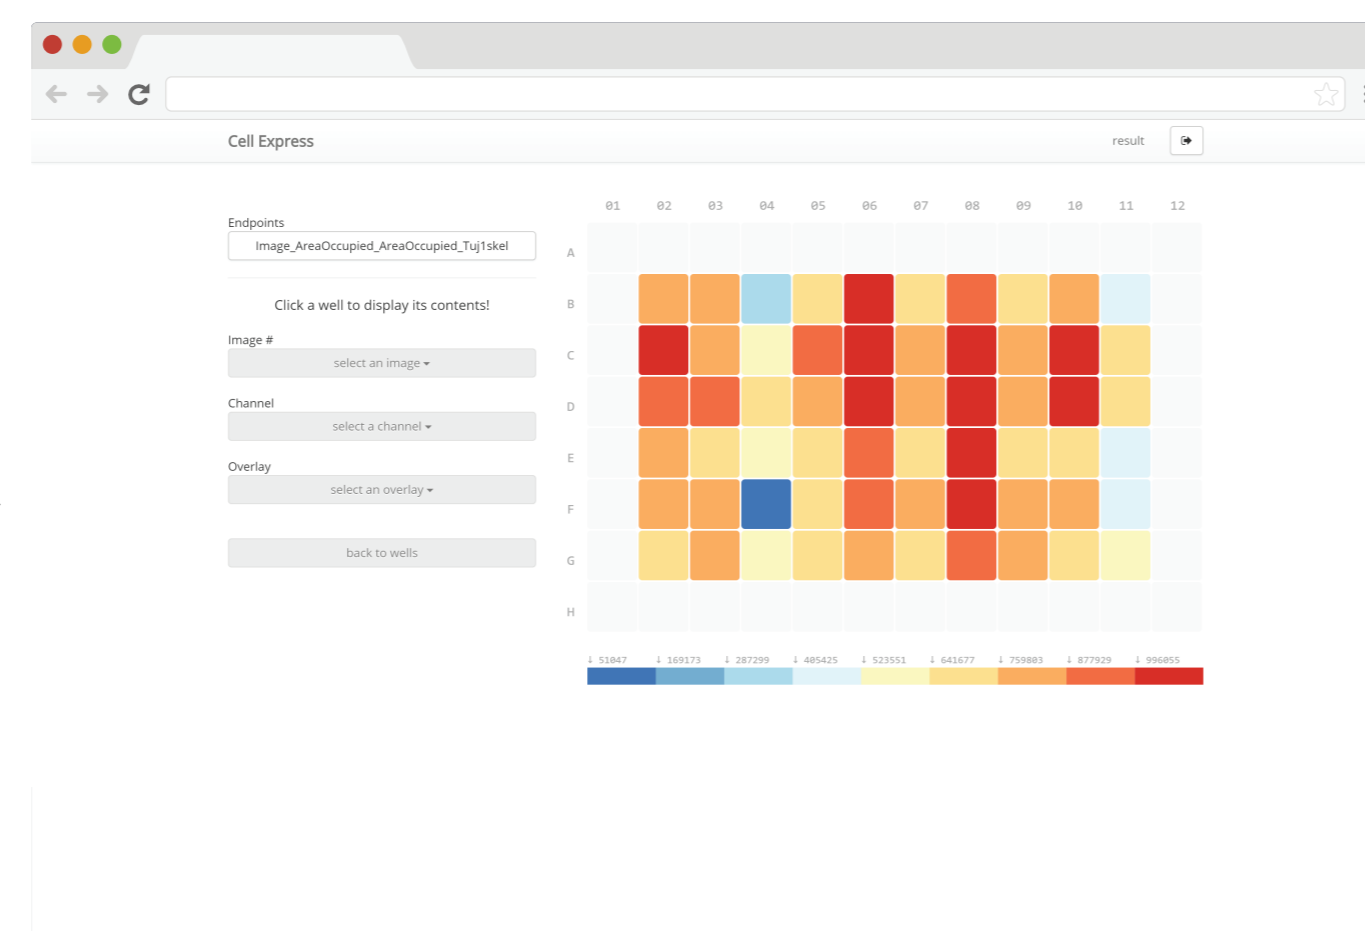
Cell Express

result

Endpoints

Image_AreaOccupied_AreaOccupied_Tuj1skel

Click a well to display its contents!

Image #

select an image ▾

Channel

select a channel ▾

Overlay

select an overlay ▾

back to wells

01 02 03 04 05 06 07 08 09 10 11 12

A
B
C
D
E
F
G
H

↓ 51047 ↓ 169173 ↓ 287299 ↓ 405425 ↓ 523551 ↓ 641677 ↓ 759803 ↓ 877929 ↓ 996055